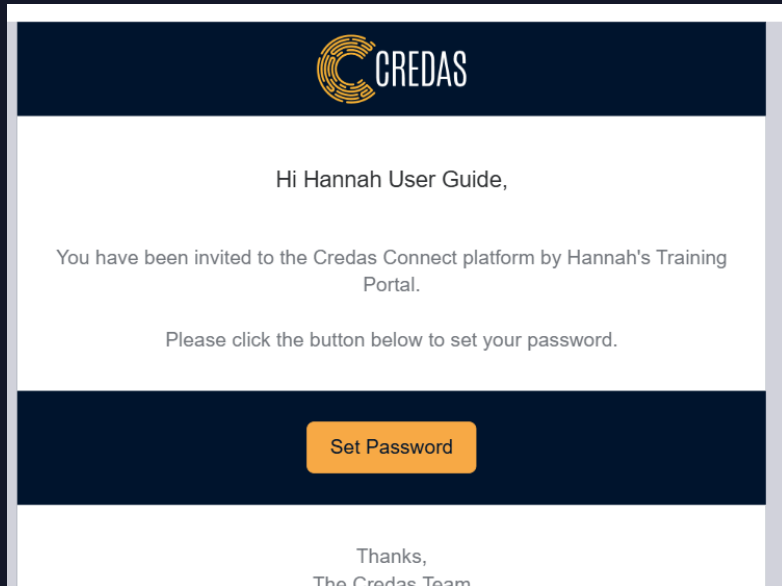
CREDAS

Hi Hannah User Guide,

You have been invited to the Credas Connect platform by Hannah's Training Portal.

Please click the button below to set your password.

Set Password

Thanks,
The Credas Team